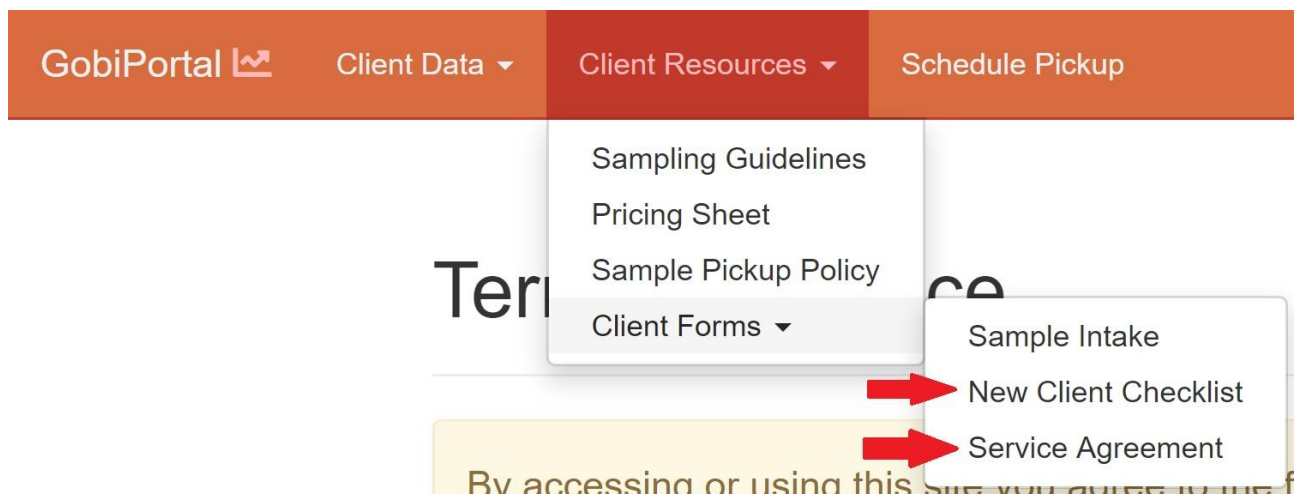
GobiPortal Client Data Client Resources Schedule Pickup

Sampling Guidelines
Pricing Sheet
Sample Pickup Policy
Client Forms

Sample Intake
New Client Checklist
Service Agreement

Ter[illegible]ce

By accessing or using this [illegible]